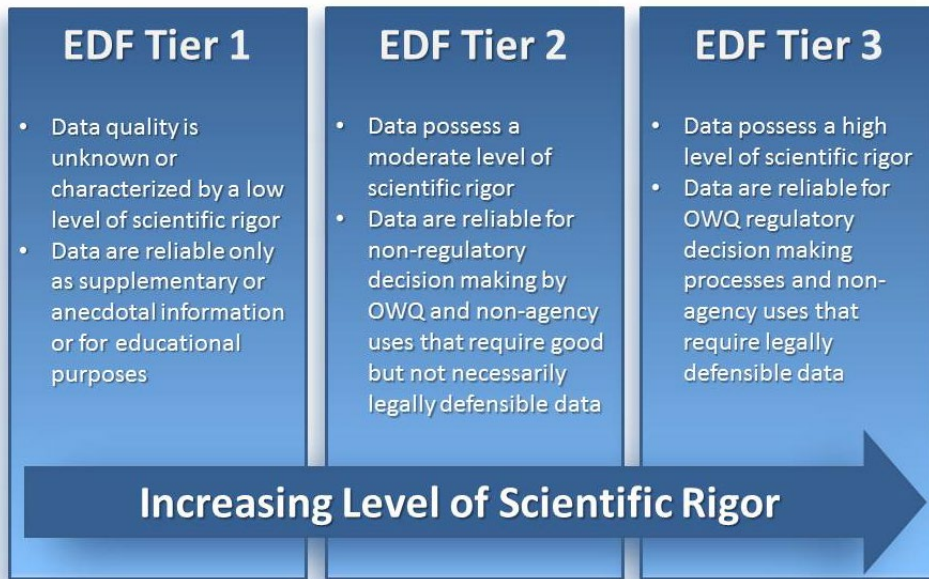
EDF Tier 1

- Data quality is unknown or characterized by a low level of scientific rigor
- Data are reliable only as supplementary or anecdotal information or for educational purposes

EDF Tier 2

- Data possess a moderate level of scientific rigor
- Data are reliable for non-regulatory decision making by OWQ and non-agency uses that require good but not necessarily legally defensible data

EDF Tier 3

- Data possess a high level of scientific rigor
- Data are reliable for OWQ regulatory decision making processes and non-agency uses that require legally defensible data

Increasing Level of Scientific Rigor